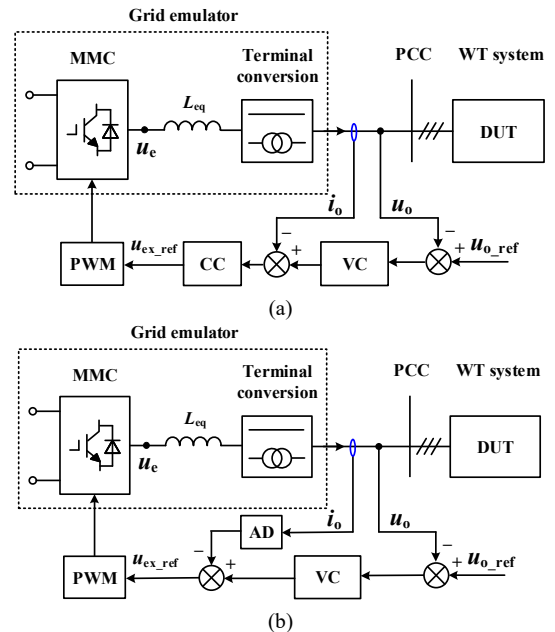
Grid emulator

MMC

$L_{eq}$

Terminal conversion

PCC

WT system

DUT

$u_e$

$i_o$

$u_o$

$-$

$+$

$u_{o\_ref}$

$-$

$+$

PWM

$u_{ex\_ref}$

CC

VC

(a)

Grid emulator

MMC

$L_{eq}$

Terminal conversion

PCC

WT system

DUT

$u_e$

AD

$i_o$

$u_o$

$-$

$+$

$u_{o\_ref}$

$-$

$+$

PWM

$u_{ex\_ref}$

VC

(b)